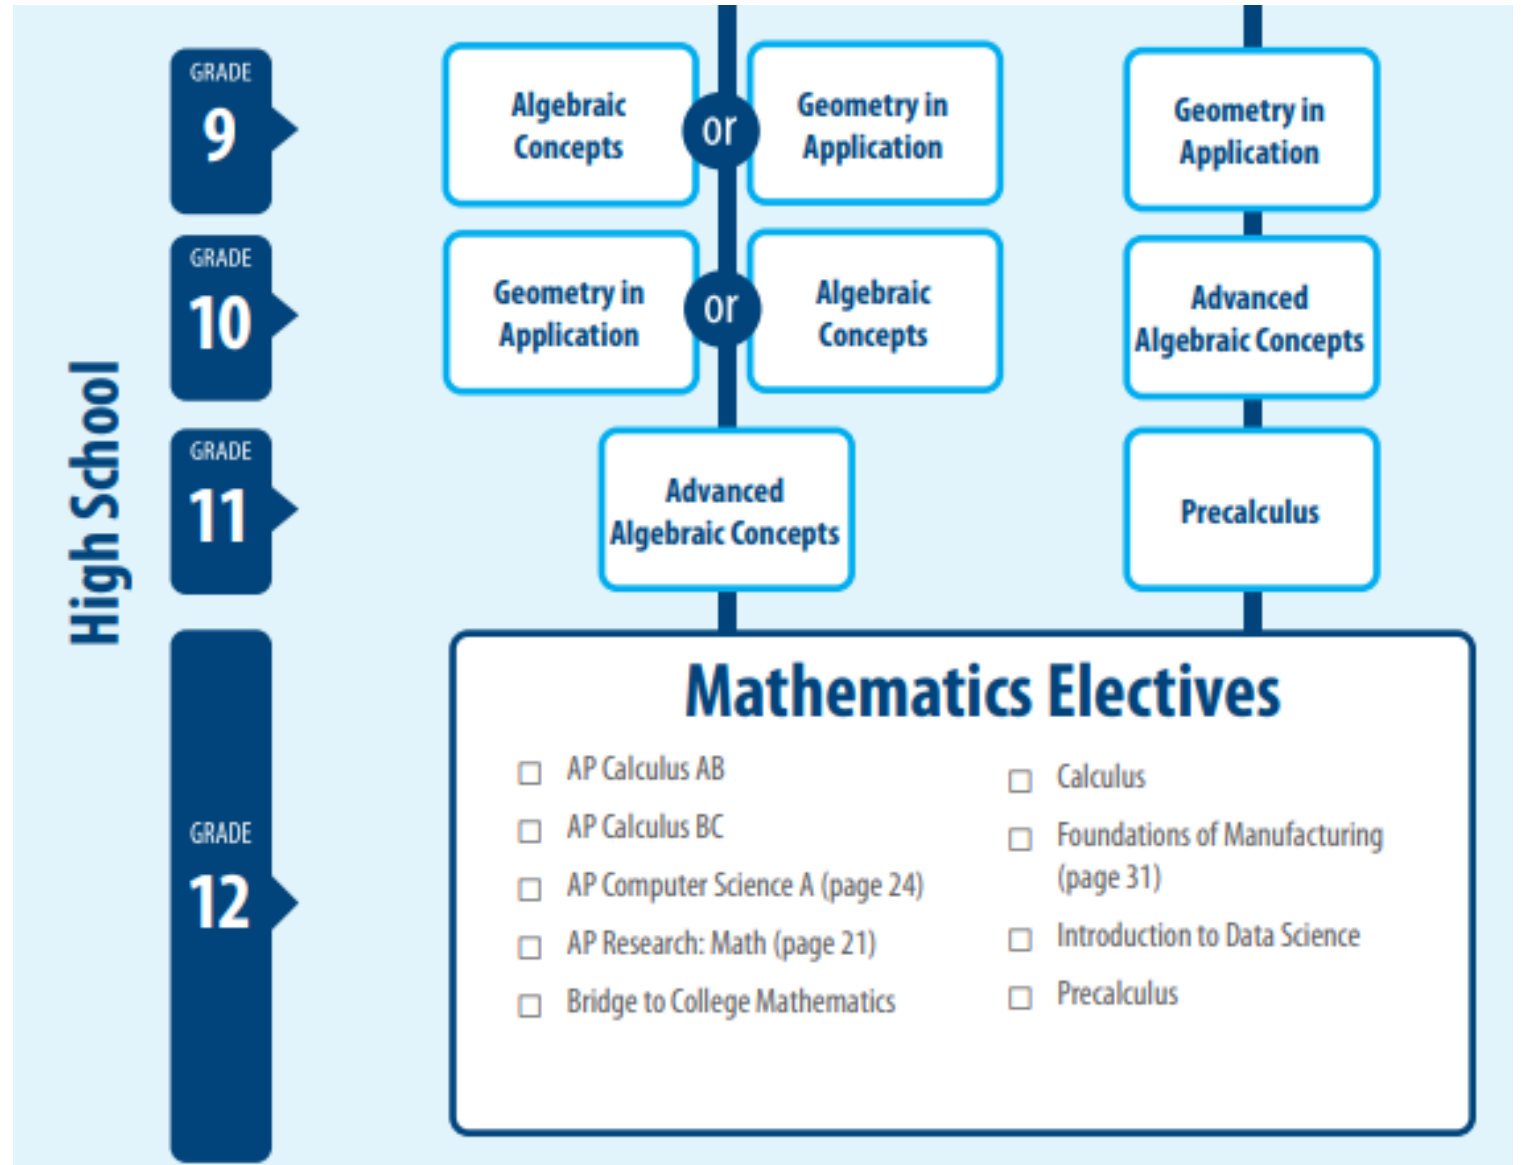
High School

GRADE 9

Algebraic Concepts

or

Geometry in Application

Geometry in Application

GRADE 10

Geometry in Application

or

Algebraic Concepts

Advanced Algebraic Concepts

GRADE 11

Advanced Algebraic Concepts

Precalculus

GRADE 12

Mathematics Electives

☐ AP Calculus AB
☐ AP Calculus BC
☐ AP Computer Science A (page 24)
☐ AP Research: Math (page 21)
☐ Bridge to College Mathematics

☐ Calculus
☐ Foundations of Manufacturing (page 31)
☐ Introduction to Data Science
☐ Precalculus